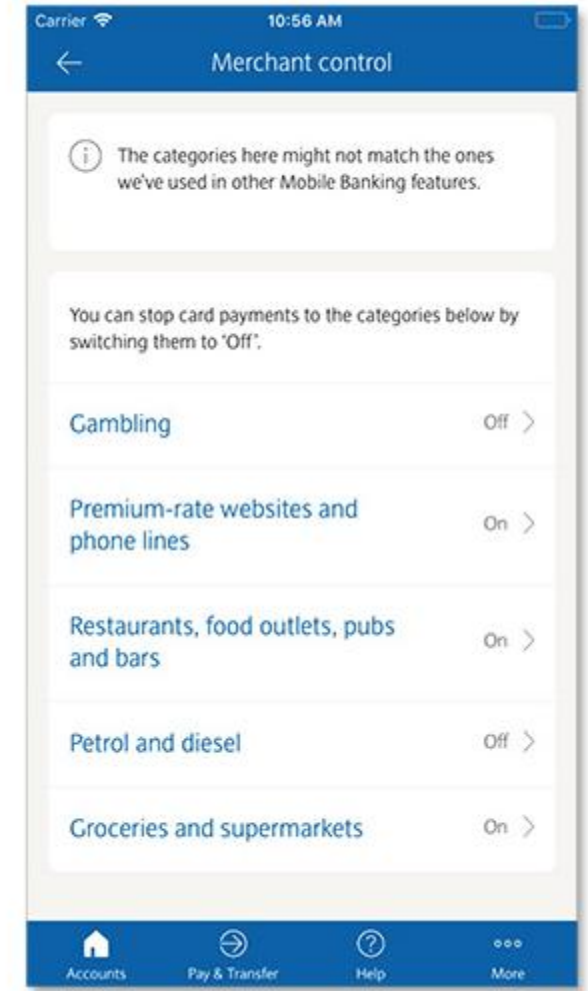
Carrier 10:56 AM

Merchant control

The categories here might not match the ones we've used in other Mobile Banking features.

You can stop card payments to the categories below by switching them to 'Off'.

Gambling Off

Premium-rate websites and phone lines On

Restaurants, food outlets, pubs and bars On

Petrol and diesel Off

Groceries and supermarkets On

Accounts Pay & Transfer Help More